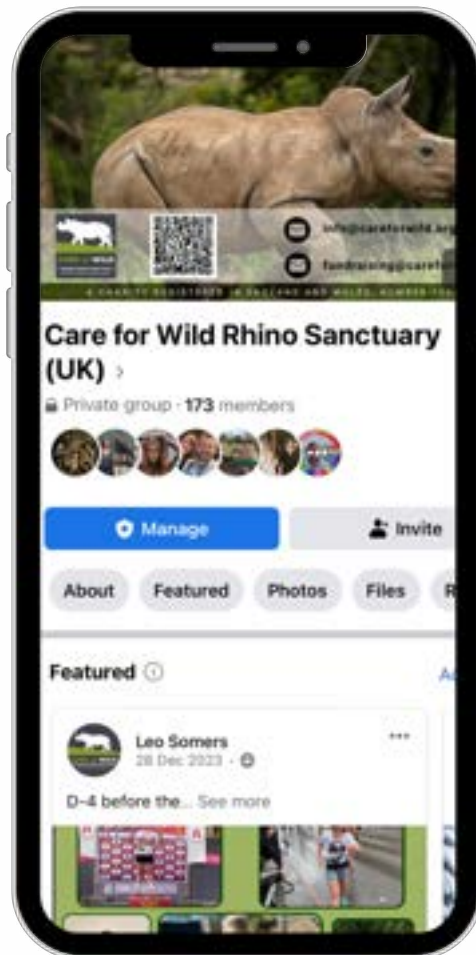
info@careforwild.org

fundraising@careforwild

A CHARITY REGISTERED IN ENGLAND AND WALES, NUMBER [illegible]

Care for Wild Rhino Sanctuary (UK) ›

Private group · 173 members

Manage

Invite

About

Featured

Photos

Files

R

Featured

Leo Somers
28 Dec 2023 ·

D-4 before the... See more